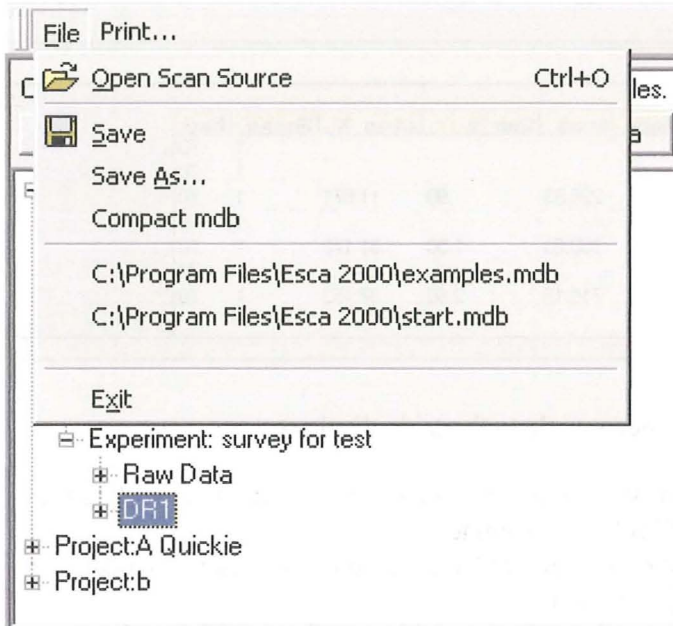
File Print...

C Open Scan Source Ctrl+O les.

Save a

Save As...

Compact mdb

C:\Program Files\Esca 2000\examples.mdb

C:\Program Files\Esca 2000\start.mdb

Exit

Experiment: survey for test

Raw Data

DR1

Project:A Quickie

Project:b